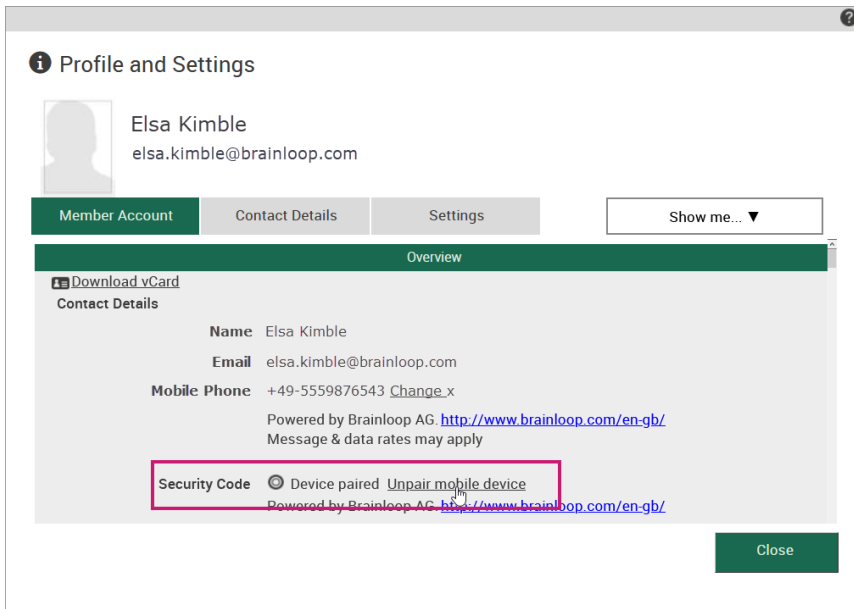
Profile and Settings

Elsa Kimble

elsa.kimble@brainloop.com

Member Account | Contact Details | Settings

Show me... ▼

Overview

Download vCard

Contact Details

Name Elsa Kimble

Email elsa.kimble@brainloop.com

Mobile Phone +49-5559876543 Change x

Powered by Brainloop AG. http://www.brainloop.com/en-gb/
Message & data rates may apply

Security Code Device paired Unpair mobile device

Powered by Brainloop AG. http://www.brainloop.com/en-gb/

Close